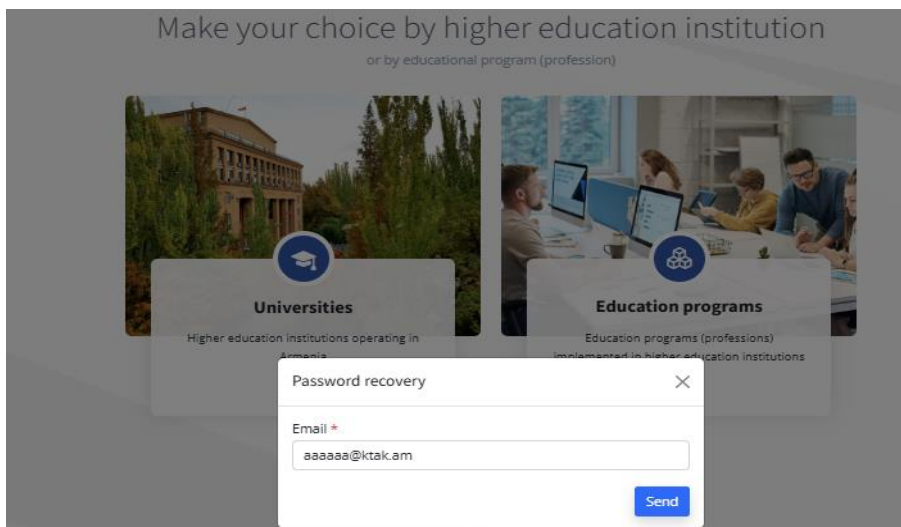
Make your choice by higher education institution

or by educational program (profession)

Universities

Higher education institutions operating in Armenia

Education programs

Education programs (professions) implemented in higher education institutions

Password recovery

×

Email *

aaaaaa@ktak.am

Send